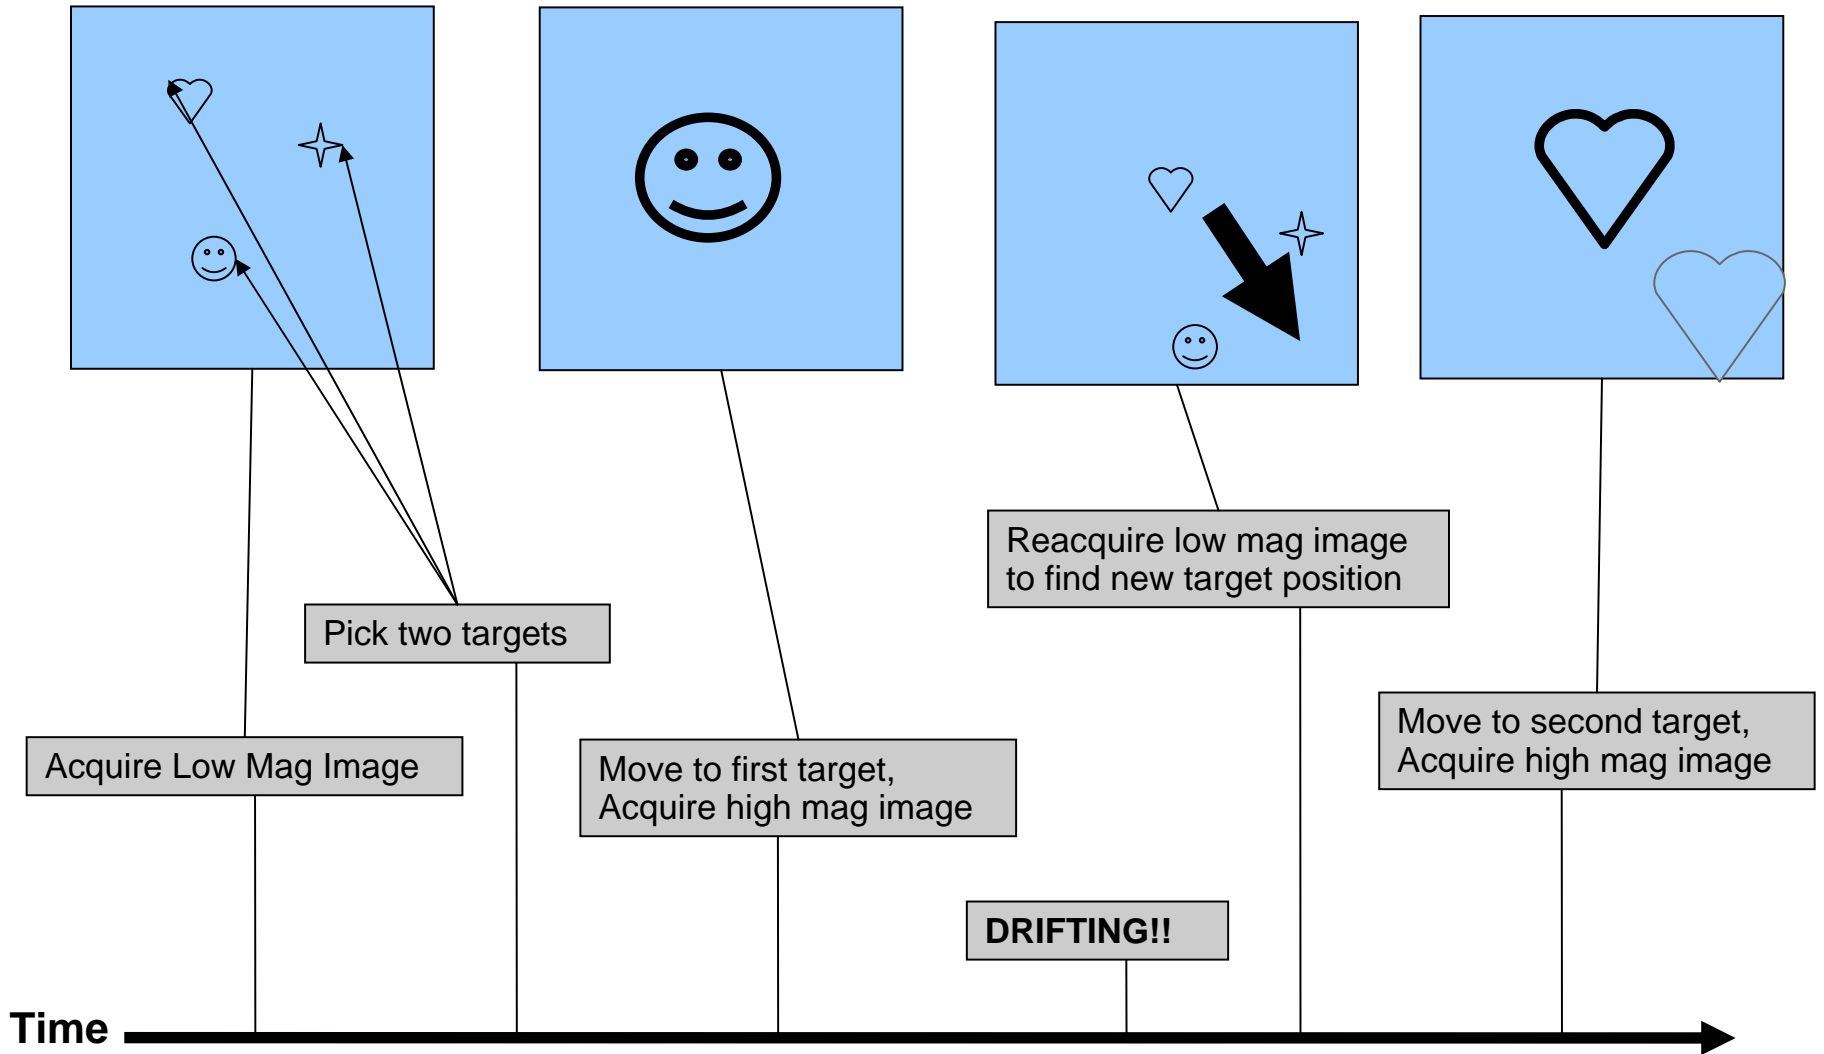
Reacquire low mag image to find new target position

Pick two targets

Move to second target, Acquire high mag image

Acquire Low Mag Image

Move to first target, Acquire high mag image

DRIFTING!!

Time